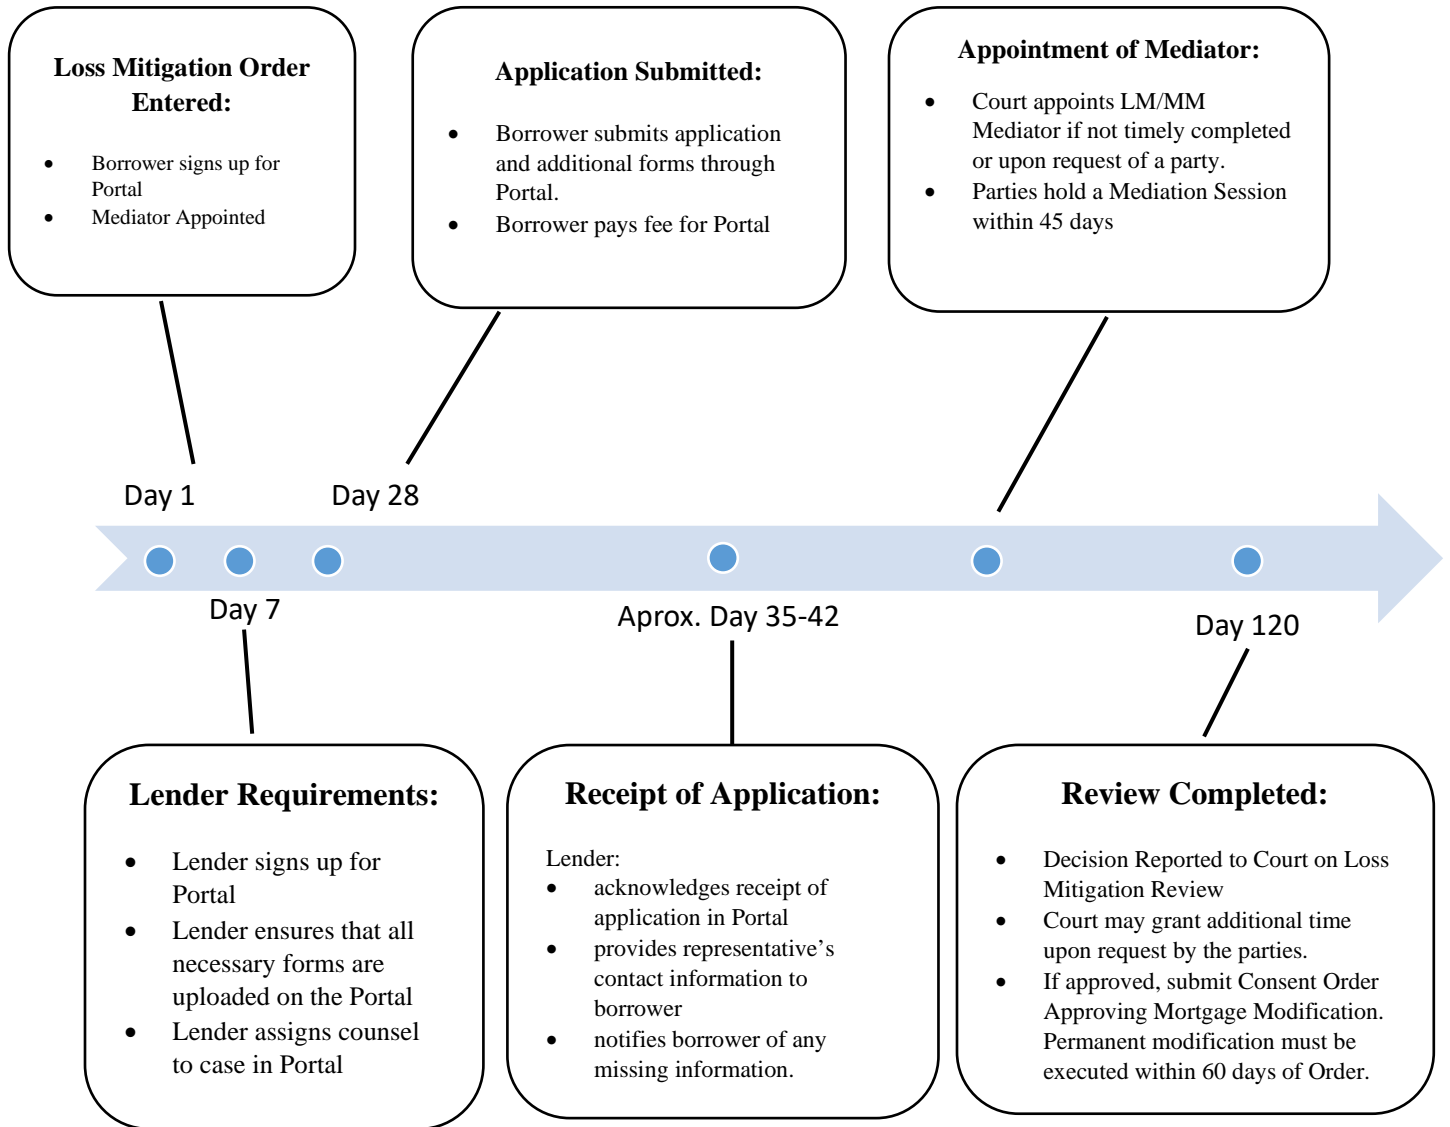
**Loss Mitigation Order Entered:**

- Borrower signs up for Portal
- Mediator Appointed

**Application Submitted:**

- Borrower submits application and additional forms through Portal.
- Borrower pays fee for Portal

**Appointment of Mediator:**

- Court appoints LM/MM Mediator if not timely completed or upon request of a party.
- Parties hold a Mediation Session within 45 days

Day 1

Day 28

Day 7

Aprox. Day 35-42

Day 120

**Lender Requirements:**

- Lender signs up for Portal
- Lender ensures that all necessary forms are uploaded on the Portal
- Lender assigns counsel to case in Portal

**Receipt of Application:**

Lender:
- acknowledges receipt of application in Portal
- provides representative's contact information to borrower
- notifies borrower of any missing information.

**Review Completed:**

- Decision Reported to Court on Loss Mitigation Review
- Court may grant additional time upon request by the parties.
- If approved, submit Consent Order Approving Mortgage Modification. Permanent modification must be executed within 60 days of Order.